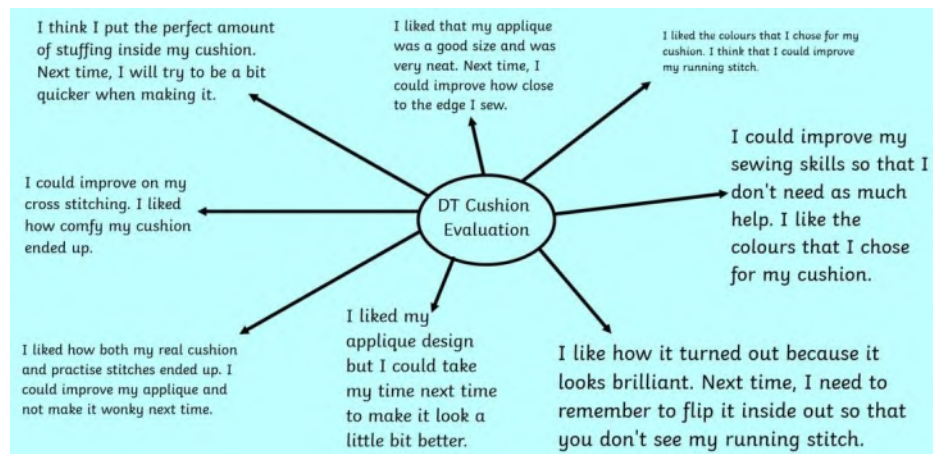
DT Cushion Evaluation

I think I put the perfect amount of stuffing inside my cushion. Next time, I will try to be a bit quicker when making it.

I liked that my applique was a good size and was very neat. Next time, I could improve how close to the edge I sew.

I liked the colours that I chose for my cushion. I think that I could improve my running stitch.

I could improve on my cross stitching. I liked how comfy my cushion ended up.

I could improve my sewing skills so that I don't need as much help. I like the colours that I chose for my cushion.

I liked how both my real cushion and practise stitches ended up. I could improve my applique and not make it wonky next time.

I liked my applique design but I could take my time next time to make it look a little bit better.

I like how it turned out because it looks brilliant. Next time, I need to remember to flip it inside out so that you don't see my running stitch.